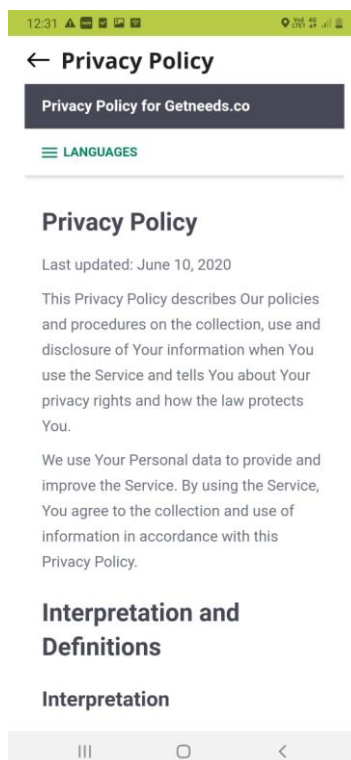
12:31

← Privacy Policy

Privacy Policy for Getneeds.co

LANGUAGES

Privacy Policy

Last updated: June 10, 2020

This Privacy Policy describes Our policies and procedures on the collection, use and disclosure of Your information when You use the Service and tells You about Your privacy rights and how the law protects You.

We use Your Personal data to provide and improve the Service. By using the Service, You agree to the collection and use of information in accordance with this Privacy Policy.

Interpretation and Definitions

Interpretation